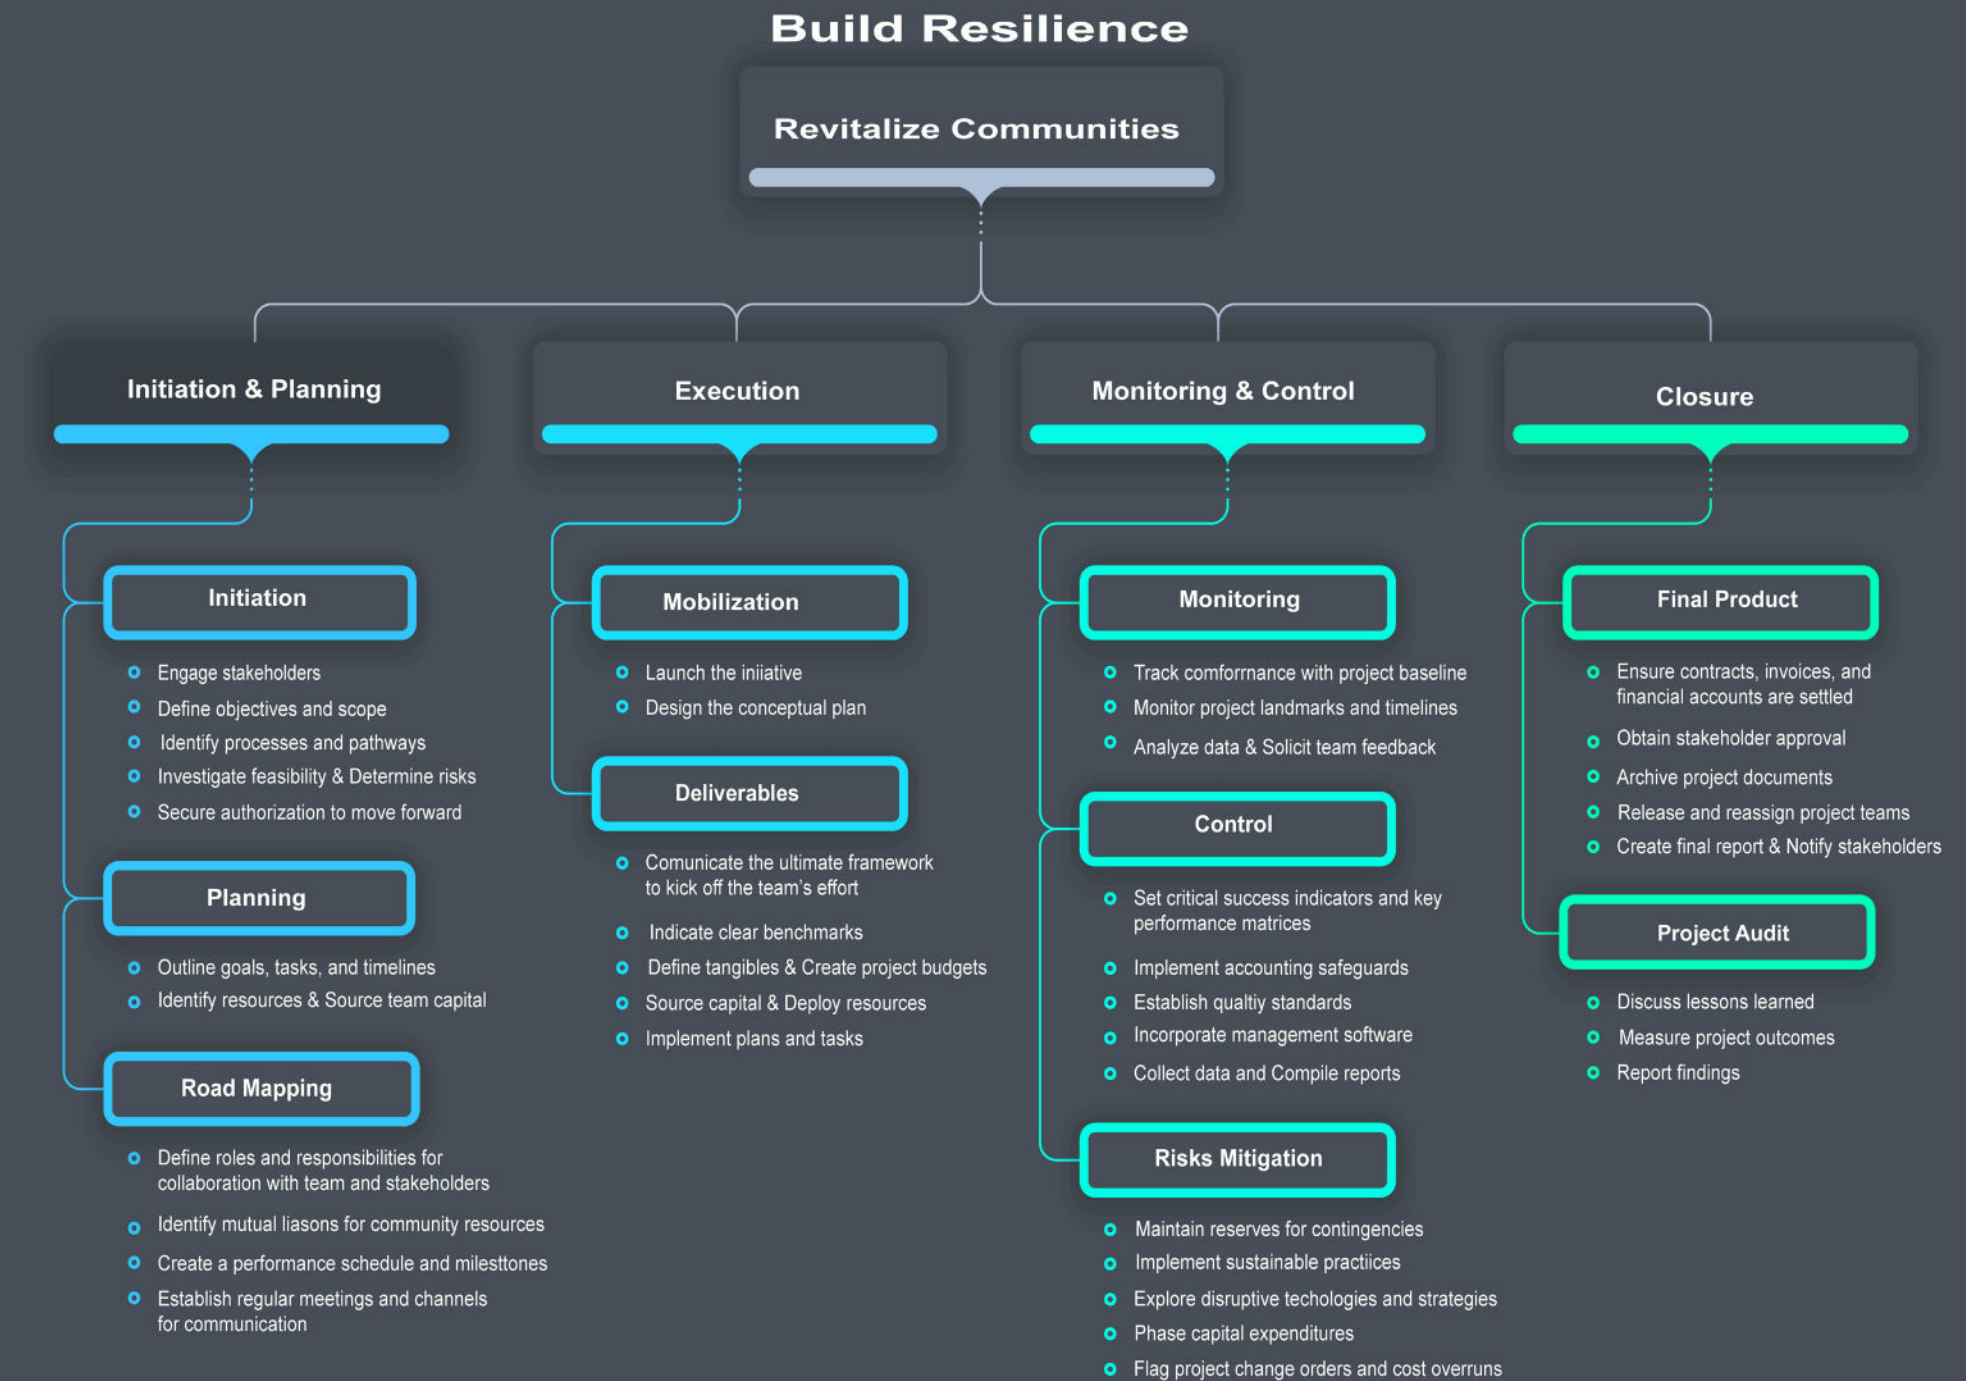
Build Resilience

Revitalize Communities

Initiation & Planning

Initiation

- Engage stakeholders
- Define objectives and scope
- Identify processes and pathways
- Investigate feasibility & Determine risks
- Secure authorization to move forward

Planning

- Outline goals, tasks, and timelines
- Identify resources & Source team capital

Road Mapping

- Define roles and responsibilities for collaboration with team and stakeholders
- Identify mutual liasons for community resources
- Create a performance schedule and milesttones
- Establish regular meetings and channels for communication

Execution

Mobilization

- Launch the iniiative
- Design the conceptual plan

Deliverables

- Comunicate the ultimate framework to kick off the team's effort
- Indicate clear benchmarks
- Define tangibles & Create project budgets
- Source capital & Deploy resources
- Implement plans and tasks

Monitoring & Control

Monitoring

- Track comformance with project baseline
- Monitor project landmarks and timelines
- Analyze data & Solicit team feedback

Control

- Set critical success indicators and key performance matrices
- Implement accounting safeguards
- Establish qualtiy standards
- Incorporate management software
- Collect data and Compile reports

Risks Mitigation

- Maintain reserves for contingencies
- Implement sustainable practiices
- Explore disruptive techologies and strategies
- Phase capital expenditures
- Flag project change orders and cost overruns

Closure

Final Product

- Ensure contracts, invoices, and financial accounts are settled
- Obtain stakeholder approval
- Archive project documents
- Release and reassign project teams
- Create final report & Notify stakeholders

Project Audit

- Discuss lessons learned
- Measure project outcomes
- Report findings